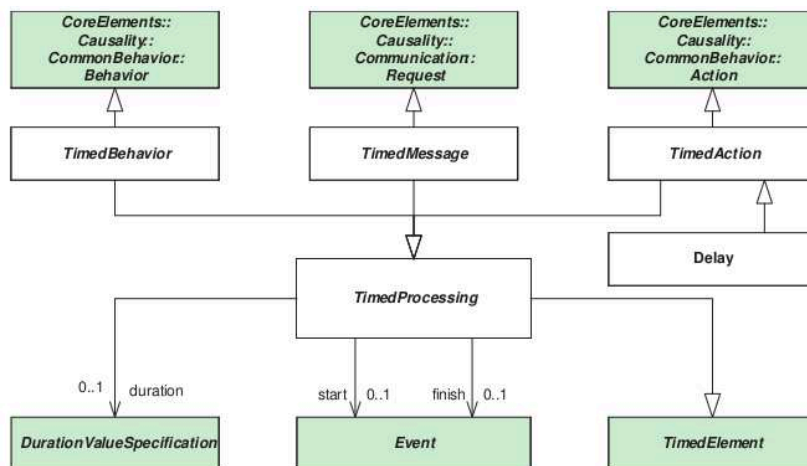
CoreElements:: Causality:: CommonBehavior:: Behavior

CoreElements:: Causality:: Communication:: Request

CoreElements:: Causality:: CommonBehavior:: Action

TimedBehavior

TimedMessage

TimedAction

Delay

TimedProcessing

0..1 duration

start 0..1

finish 0..1

DurationValueSpecification

Event

TimedElement